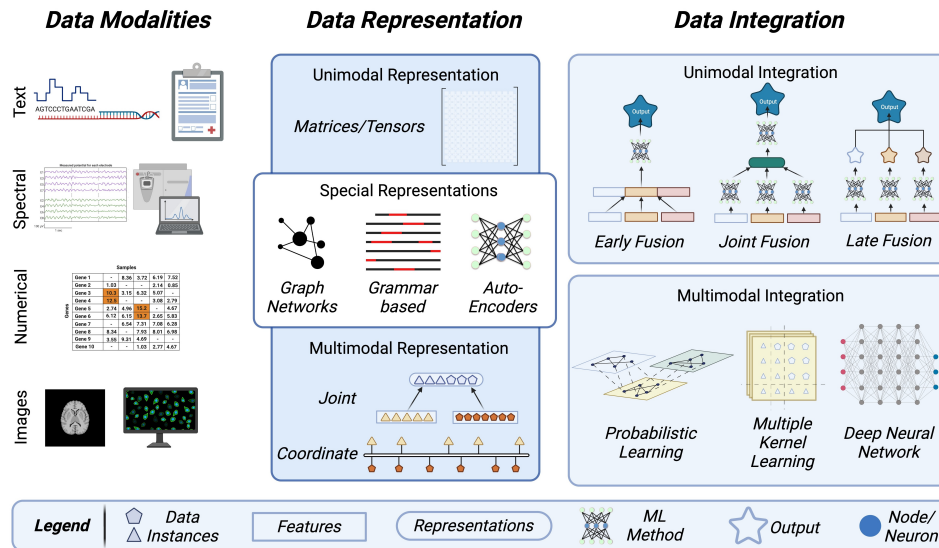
Data Modalities

Text

AGTCCCTGAATCGA

Spectral

Measured potential for each electrode

Numerical

Samples

Genes

| | | | | | |
|---|---|---|---|---|---|
| Gene 1 | - | 8.36 | 3.72 | 6.19 | 7.52 |
| Gene 2 | 1.03 | - | - | 2.14 | 0.85 |
| Gene 3 | 10.9 | 3.15 | 6.32 | 5.07 | - |
| Gene 4 | 12.5 | - | - | 3.08 | 2.79 |
| Gene 5 | 2.74 | 4.96 | 13.2 | - | 4.67 |
| Gene 6 | 9.12 | 6.15 | 13.7 | 2.65 | 5.83 |
| Gene 7 | - | 6.54 | 7.31 | 7.08 | 6.28 |
| Gene 8 | 8.34 | - | 7.92 | 8.01 | 6.98 |
| Gene 9 | 3.59 | 9.21 | 4.69 | - | - |
| Gene 10 | - | - | 1.03 | 2.77 | 4.67 |

Images

Data Representation

Unimodal Representation

Matrices/Tensors

Special Representations

Graph Networks

Grammar based

Auto-Encoders

Multimodal Representation

Joint

Coordinate

Data Integration

Unimodal Integration

Output

Output

Output

Early Fusion

Joint Fusion

Late Fusion

Multimodal Integration

Probabilistic Learning

Multiple Kernel Learning

Deep Neural Network

Legend

Data Instances

Features

Representations

ML Method

Output

Node/ Neuron